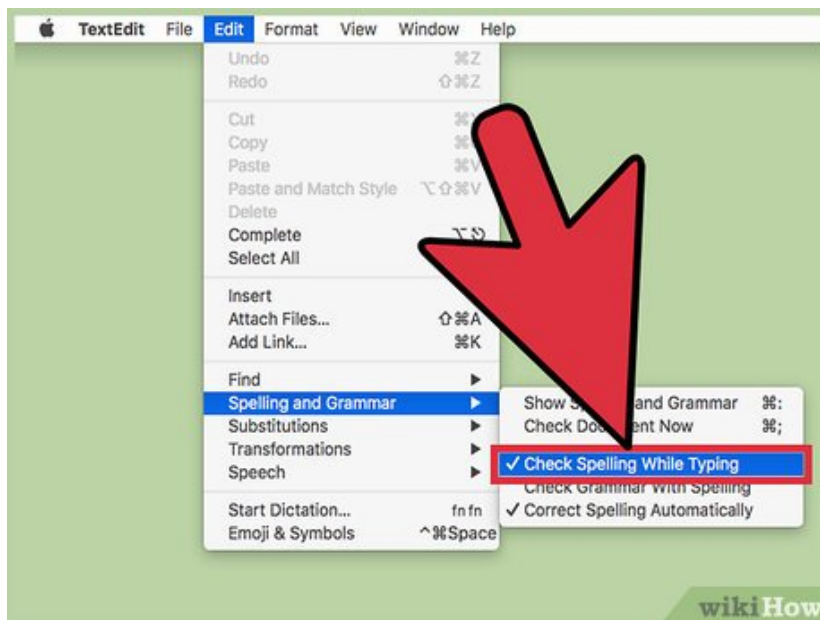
TextEdit File Edit Format View Window Help

Undo ⌘Z
Redo ⇧⌘Z

Cut ⌘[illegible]
Copy ⌘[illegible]
Paste ⌘V
Paste and Match Style ⌥⇧⌘V
Delete
Complete ⌥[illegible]
Select All

Insert
Attach Files... ⇧⌘A
Add Link... ⌘K

Find ▶
Spelling and Grammar ▶
Substitutions ▶
Transformations ▶
Speech ▶

Start Dictation... fn fn
Emoji & Symbols ^⌘Space

Show S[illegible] and Grammar ⌘:
Check Do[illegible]ent Now ⌘;
✓ Check Spelling While Typing
Check Grammar With Spelling
✓ Correct Spelling Automatically

wikiHow